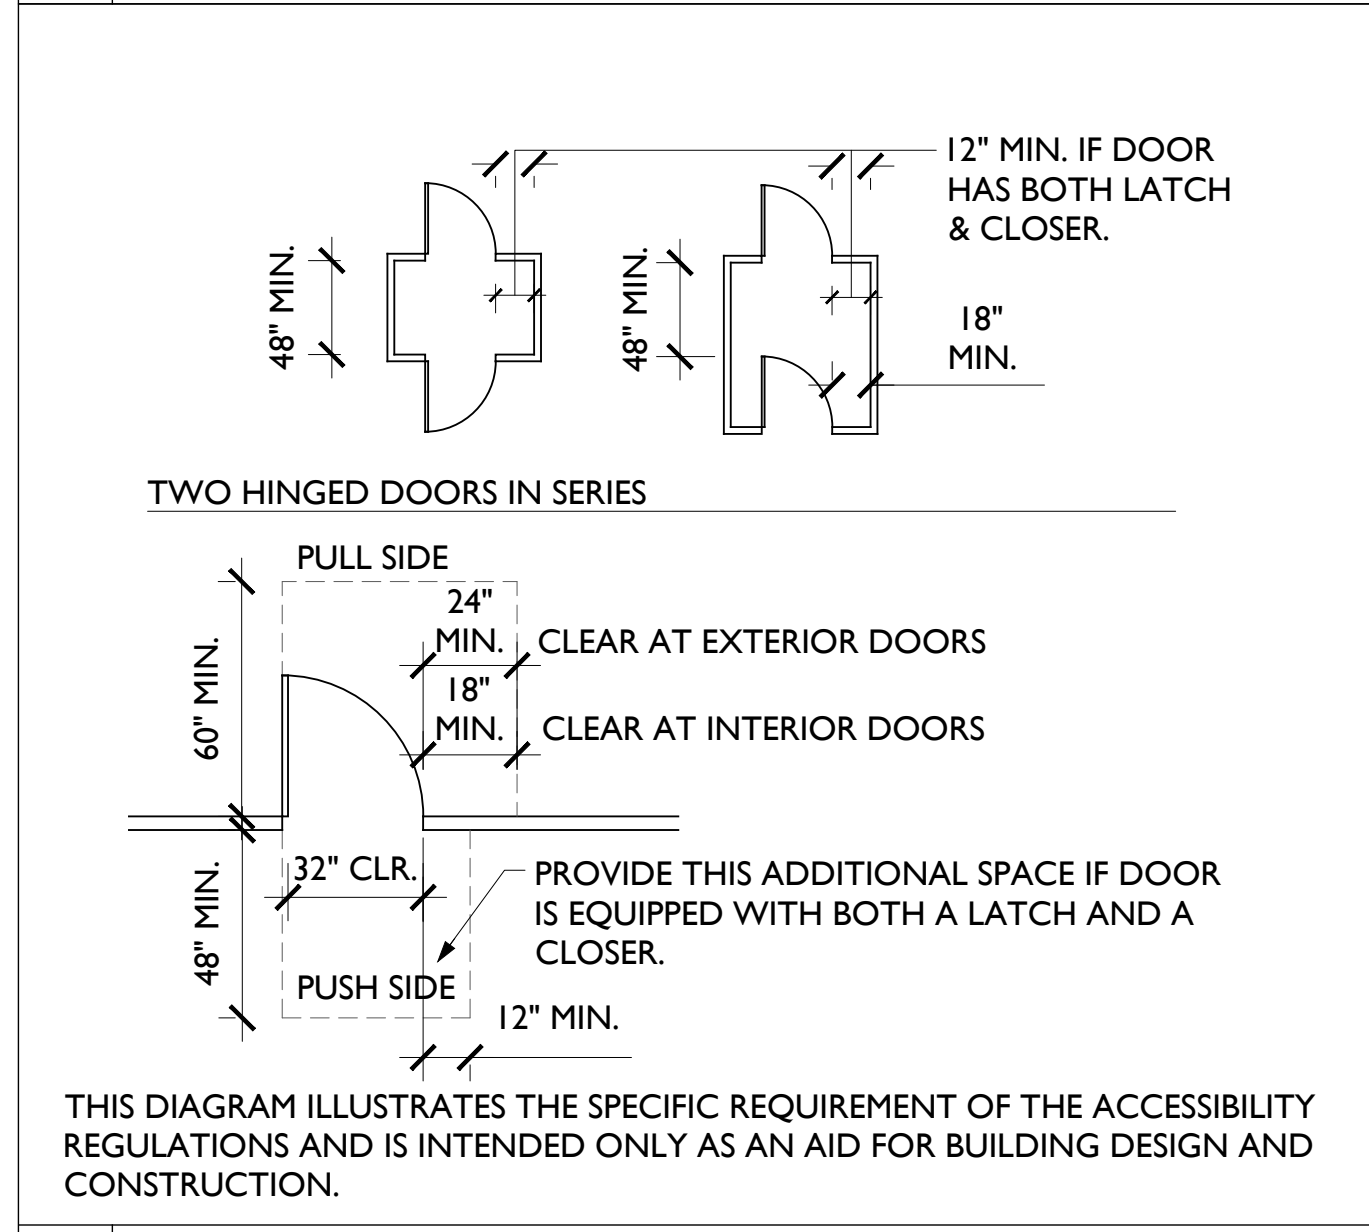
12" MIN. IF DOOR HAS BOTH LATCH & CLOSER.

48" MIN.

48" MIN.

18" MIN.

TWO HINGED DOORS IN SERIES

PULL SIDE

24" MIN.

CLEAR AT EXTERIOR DOORS

60" MIN.

18" MIN.

CLEAR AT INTERIOR DOORS

48" MIN.

32" CLR.

PROVIDE THIS ADDITIONAL SPACE IF DOOR IS EQUIPPED WITH BOTH A LATCH AND A CLOSER.

PUSH SIDE

12" MIN.

THIS DIAGRAM ILLUSTRATES THE SPECIFIC REQUIREMENT OF THE ACCESSIBILITY REGULATIONS AND IS INTENDED ONLY AS AN AID FOR BUILDING DESIGN AND CONSTRUCTION.